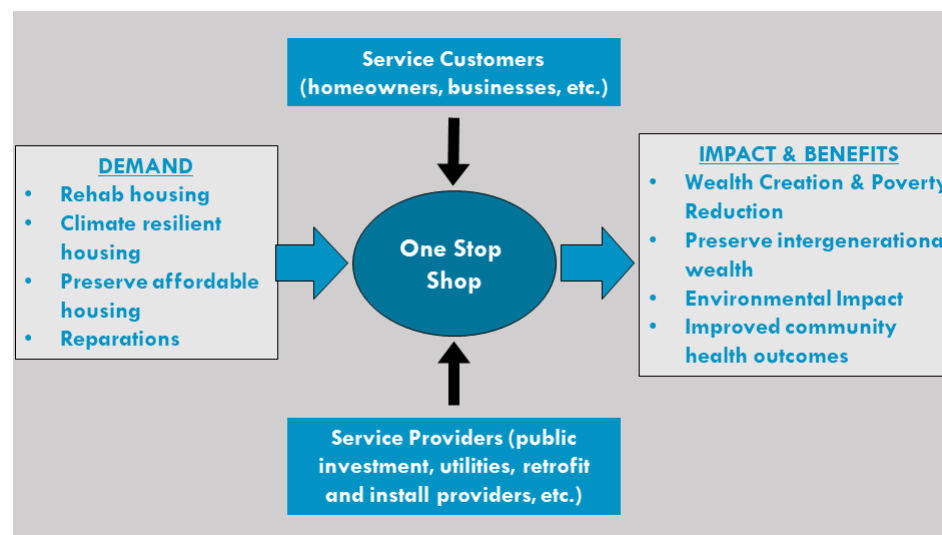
Service Customers (homeowners, businesses, etc.)

DEMAND
- Rehab housing
- Climate resilient housing
- Preserve affordable housing
- Reparations

One Stop Shop

IMPACT & BENEFITS
- Wealth Creation & Poverty Reduction
- Preserve intergenerational wealth
- Environmental Impact
- Improved community health outcomes

Service Providers (public investment, utilities, retrofit and install providers, etc.)